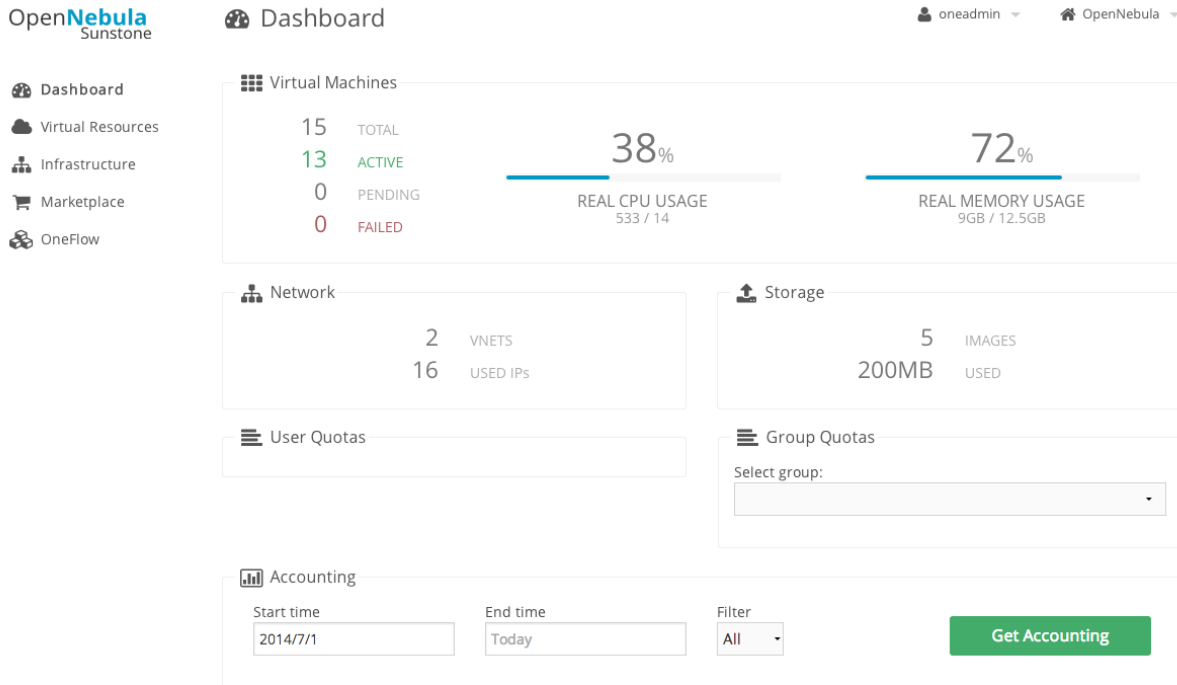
OpenNebula
Sunstone

Dashboard

oneadmin
OpenNebula

Dashboard
Virtual Resources
Infrastructure
Marketplace
OneFlow

Virtual Machines

15 TOTAL
13 ACTIVE
0 PENDING
0 FAILED

38%
REAL CPU USAGE
533 / 14

72%
REAL MEMORY USAGE
9GB / 12.5GB

Network

2 VNETS
16 USED IPs

Storage

5 IMAGES
200MB USED

User Quotas

Group Quotas

Select group:

Accounting

Start time
2014/7/1

End time
Today

Filter
All

Get Accounting